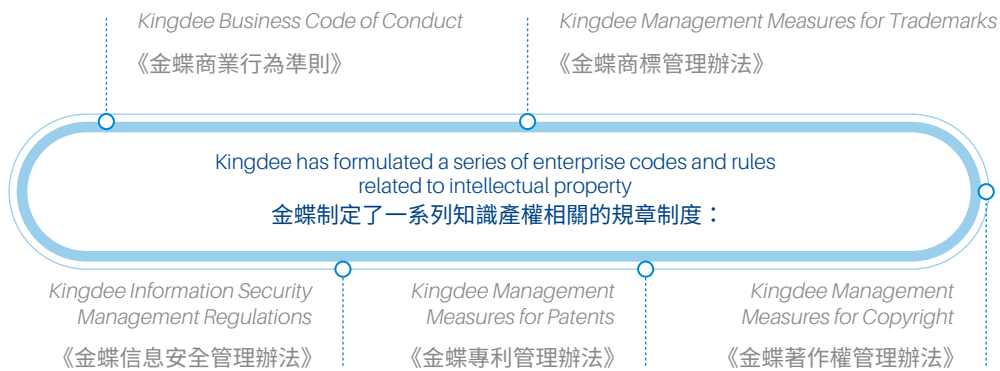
Kingdee Business Code of Conduct
《金蝶商業行為準則》

Kingdee Management Measures for Trademarks
《金蝶商標管理辦法》

Kingdee has formulated a series of enterprise codes and rules related to intellectual property
金蝶制定了一系列知識產權相關的規章制度：

Kingdee Information Security Management Regulations
《金蝶信息安全管理辦法》

Kingdee Management Measures for Patents
《金蝶專利管理辦法》

Kingdee Management Measures for Copyright
《金蝶著作權管理辦法》